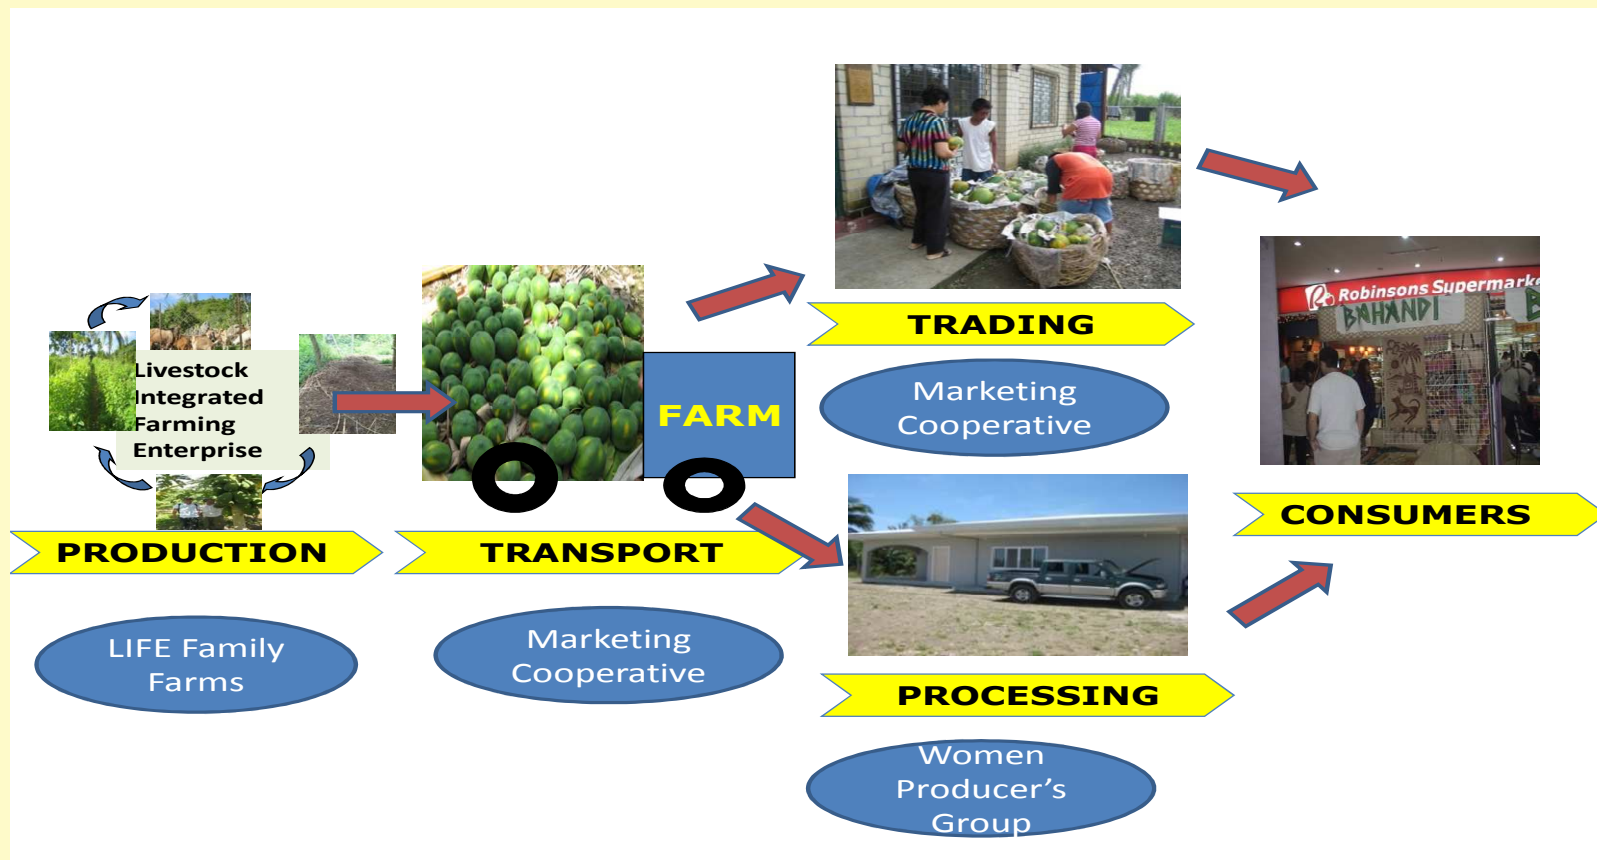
Livestock
Integrated
Farming
Enterprise

PRODUCTION

LIFE Family Farms

FARM

TRANSPORT

Marketing Cooperative

TRADING

Marketing Cooperative

PROCESSING

Women Producer's Group

Robinsons Supermarke

BAHANDI

CONSUMERS